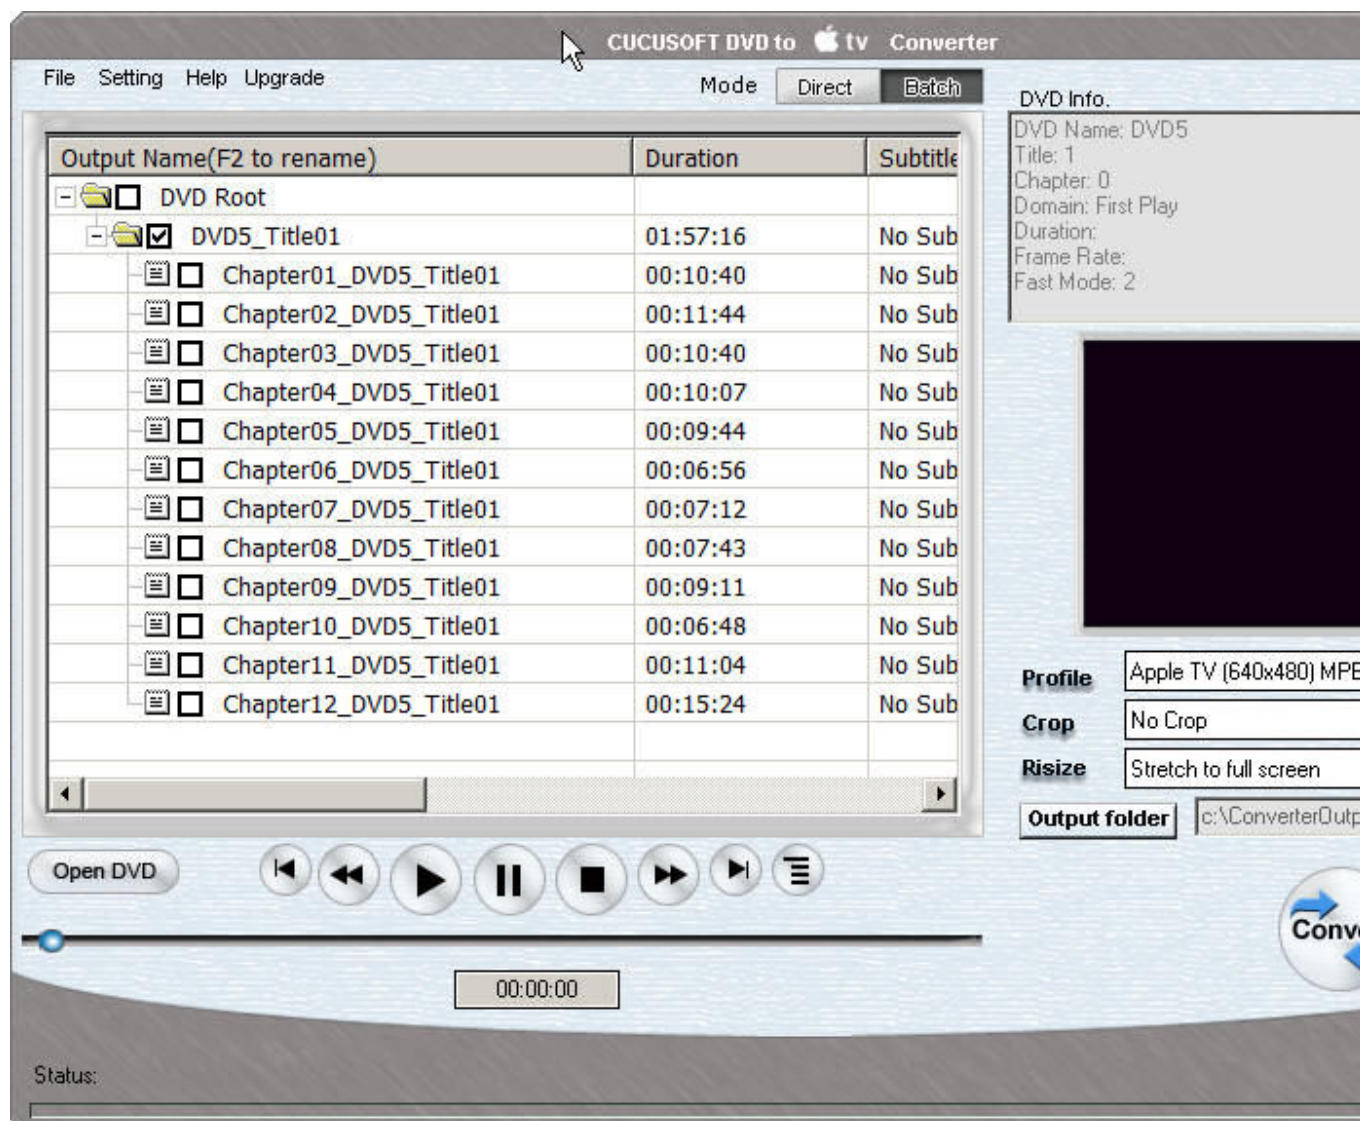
CUCUSOFT DVD to tv Converter

File Setting Help Upgrade

Mode Direct Batch

| Output Name(F2 to rename) | Duration | Subtitle |
|---|---|---|
| DVD Root | | |
| DVD5_Title01 | 01:57:16 | No Sub |
| Chapter01_DVD5_Title01 | 00:10:40 | No Sub |
| Chapter02_DVD5_Title01 | 00:11:44 | No Sub |
| Chapter03_DVD5_Title01 | 00:10:40 | No Sub |
| Chapter04_DVD5_Title01 | 00:10:07 | No Sub |
| Chapter05_DVD5_Title01 | 00:09:44 | No Sub |
| Chapter06_DVD5_Title01 | 00:06:56 | No Sub |
| Chapter07_DVD5_Title01 | 00:07:12 | No Sub |
| Chapter08_DVD5_Title01 | 00:07:43 | No Sub |
| Chapter09_DVD5_Title01 | 00:09:11 | No Sub |
| Chapter10_DVD5_Title01 | 00:06:48 | No Sub |
| Chapter11_DVD5_Title01 | 00:11:04 | No Sub |
| Chapter12_DVD5_Title01 | 00:15:24 | No Sub |

DVD Info.
DVD Name: DVD5
Title: 1
Chapter: 0
Domain: First Play
Duration:
Frame Rate:
Fast Mode: 2

Profile Apple TV (640x480) MPE
Crop No Crop
Risize Stretch to full screen
Output folder c:\ConverterOutp

Open DVD

00:00:00

Conv

Status: